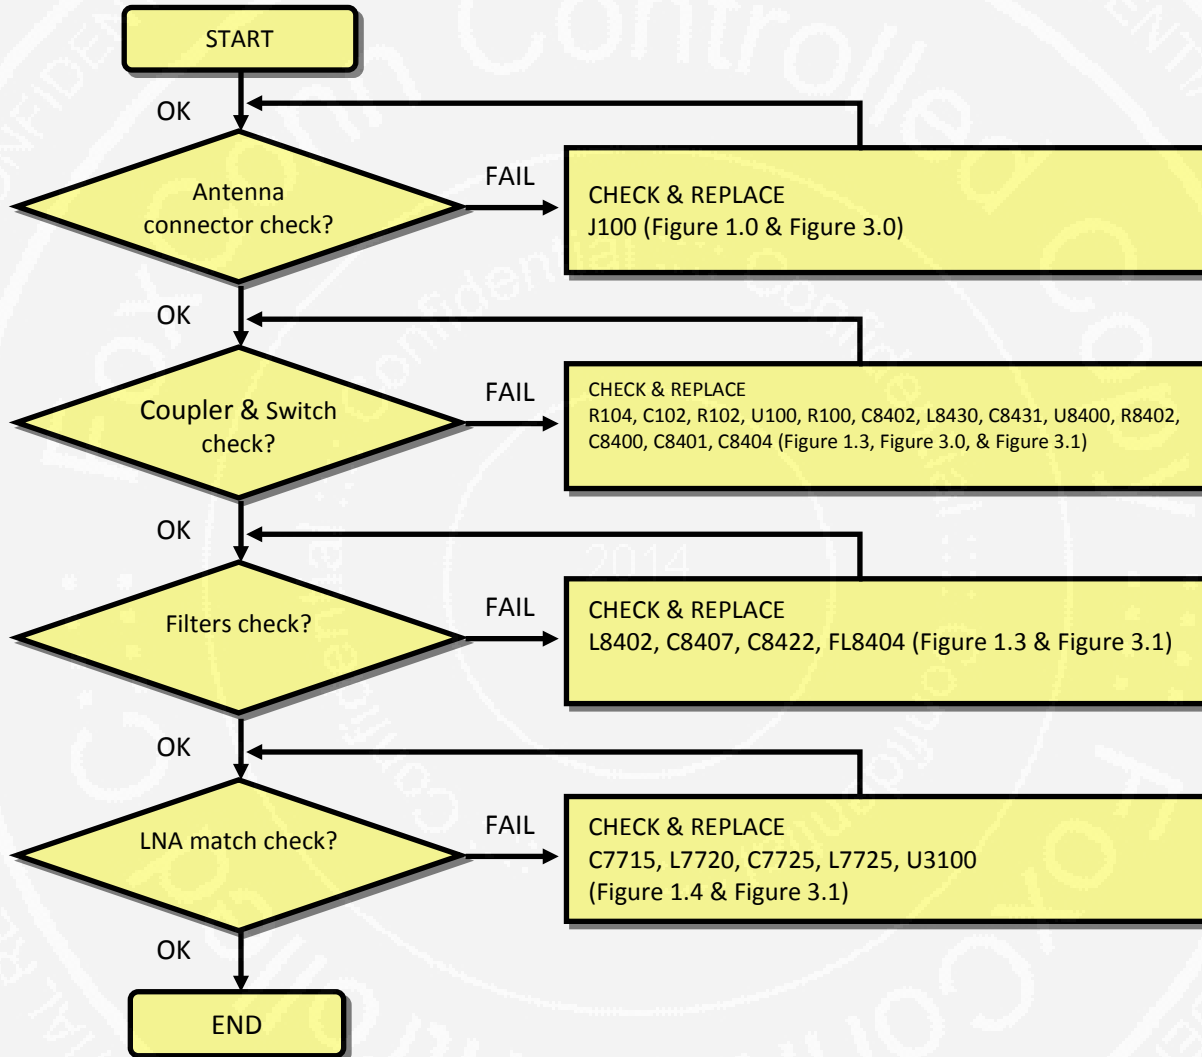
START

OK

Antenna connector check?

FAIL

CHECK & REPLACE
J100 (Figure 1.0 & Figure 3.0)

OK

Coupler & Switch check?

FAIL

CHECK & REPLACE
R104, C102, R102, U100, R100, C8402, L8430, C8431, U8400, R8402, C8400, C8401, C8404 (Figure 1.3, Figure 3.0, & Figure 3.1)

OK

Filters check?

FAIL

CHECK & REPLACE
L8402, C8407, C8422, FL8404 (Figure 1.3 & Figure 3.1)

OK

LNA match check?

FAIL

CHECK & REPLACE
C7715, L7720, C7725, L7725, U3100
(Figure 1.4 & Figure 3.1)

OK

END